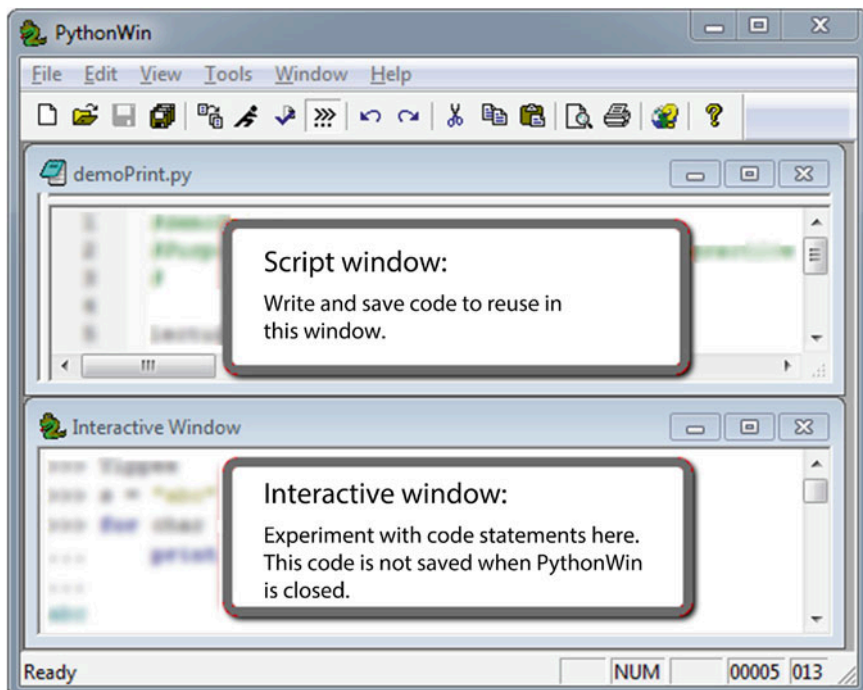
PythonWin

File Edit View Tools Window Help

demoPrint.py

1
2
3
4
5

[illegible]

Script window:

Write and save code to reuse in this window.

Interactive Window

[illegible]

Interactive window:

Experiment with code statements here. This code is not saved when PythonWin is closed.

Ready NUM 00005 013